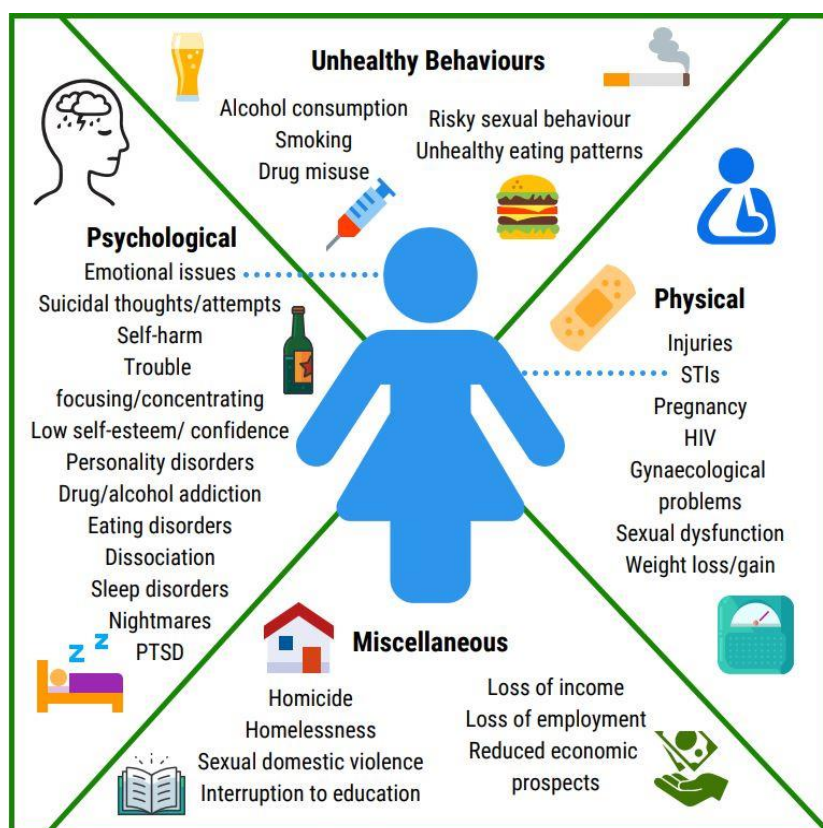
Unhealthy Behaviours

Alcohol consumption
Smoking
Drug misuse

Risky sexual behaviour
Unhealthy eating patterns

Psychological
Emotional issues
Suicidal thoughts/attempts
Self-harm
Trouble focusing/concentrating
Low self-esteem/ confidence
Personality disorders
Drug/alcohol addiction
Eating disorders
Dissociation
Sleep disorders
Nightmares
PTSD

Physical
Injuries
STIs
Pregnancy
HIV
Gynaecological problems
Sexual dysfunction
Weight loss/gain

Miscellaneous
Homicide
Homelessness
Sexual domestic violence
Interruption to education

Loss of income
Loss of employment
Reduced economic prospects